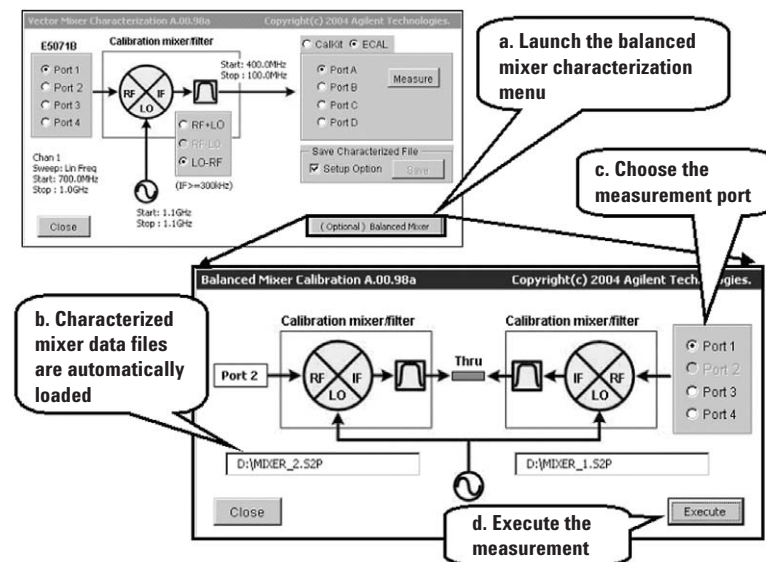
Vector Mixer Characterization A.00.98a Copyright(c) 2004 Agilent Technologies.

E5071B

Calibration mixer/filter

Port 1
Port 2
Port 3
Port 4

RF IF LO

Start: 400.0MHz
Stop : 100.0MHz

RF+LO
RF-LO
LO-RF

(IF>=300kHz)

Chan 1
Sweep: Lin Freq
Start: 700.0MHz
Stop : 1.0GHz

Start: 1.1GHz
Stop : 1.1GHz

Close

CalKit ECAL

Port A
Port B
Port C
Port D

Measure

Save Characterized File
Setup Option
Save

(Optional) Balanced Mixer

a. Launch the balanced mixer characterization menu

c. Choose the measurement port

Balanced Mixer Calibration A.00.98a Copyright(c) 2004 Agilent Technologies.

b. Characterized mixer data files are automatically loaded

Calibration mixer/filter

Calibration mixer/filter

Port 2

RF IF LO

Thru

IF RF LO

Port 1
Port 2
Port 3
Port 4

D:\MIXER_2.S2P

D:\MIXER_1.S2P

Close

d. Execute the measurement

Execute